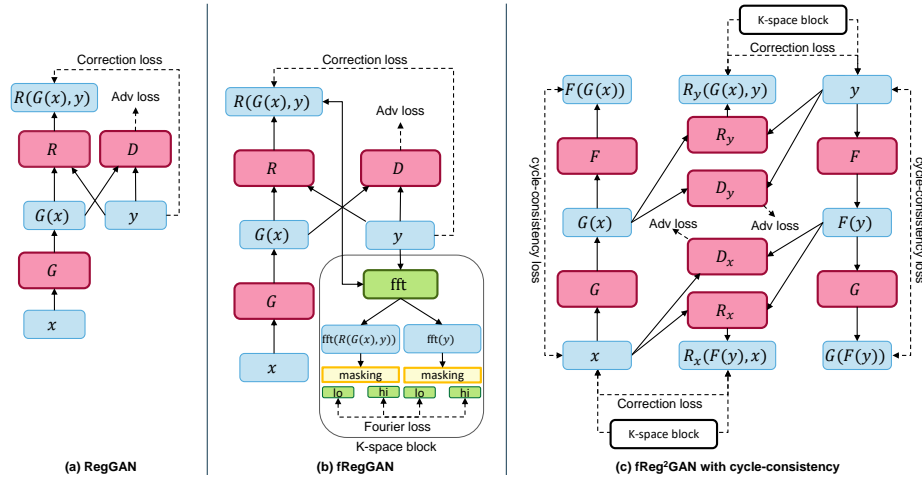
Correction loss

$R(G(x), y)$

Adv loss

$R$

$D$

$G(x)$

$y$

$G$

$x$

(a) RegGAN

Correction loss

$R(G(x), y)$

Adv loss

$R$

$D$

$G(x)$

$y$

$G$

fft

$x$

fft($R(G(x), y)$)

fft($y$)

masking

masking

lo

hi

lo

hi

Fourier loss

K-space block

(b) fRegGAN

K-space block

Correction loss

$F(G(x))$

$R_y(G(x), y)$

$y$

$R_y$

$F$

$F$

$D_y$

cycle-consistency loss

cycle-consistency loss

$G(x)$

Adv loss

Adv loss

$F(y)$

$D_x$

$G$

$G$

$R_x$

$x$

$R_x(F(y), x)$

$G(F(y))$

Correction loss

K-space block

(c) fReg$^2$GAN with cycle-consistency